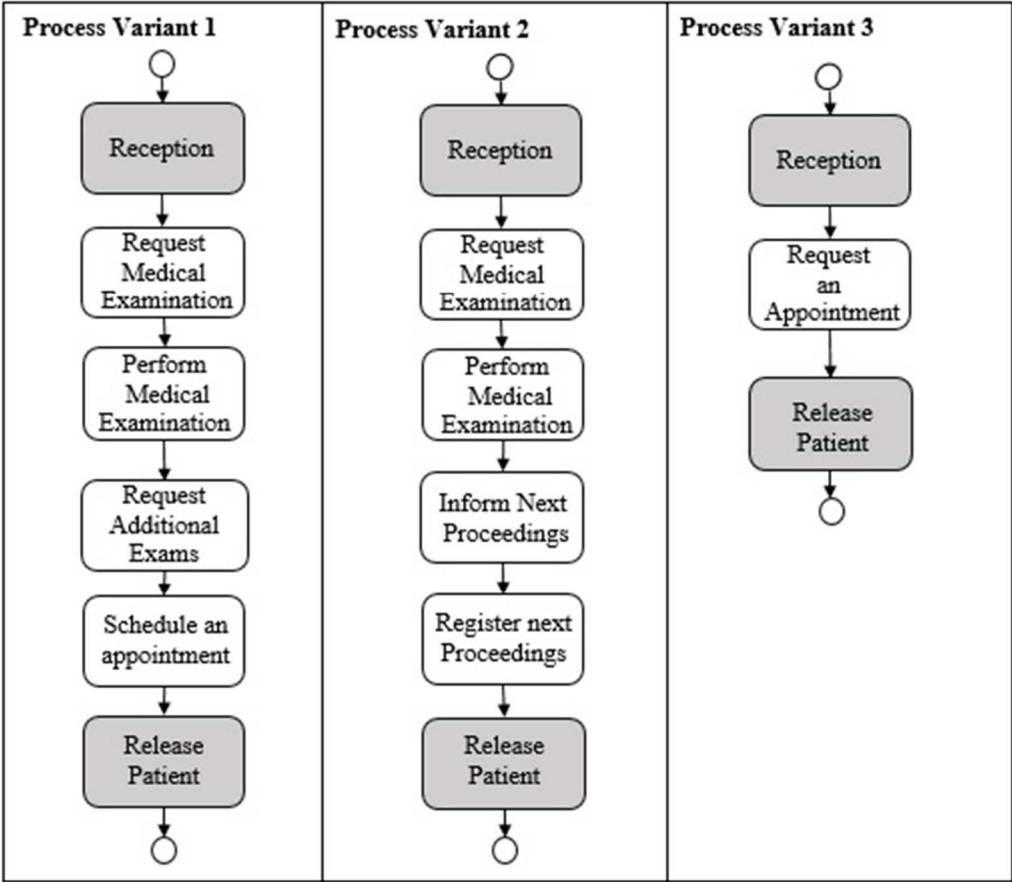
Process Variant 1

Reception

Request Medical Examination

Perform Medical Examination

Request Additional Exams

Schedule an appointment

Release Patient

Process Variant 2

Reception

Request Medical Examination

Perform Medical Examination

Inform Next Proceedings

Register next Proceedings

Release Patient

Process Variant 3

Reception

Request an Appointment

Release Patient